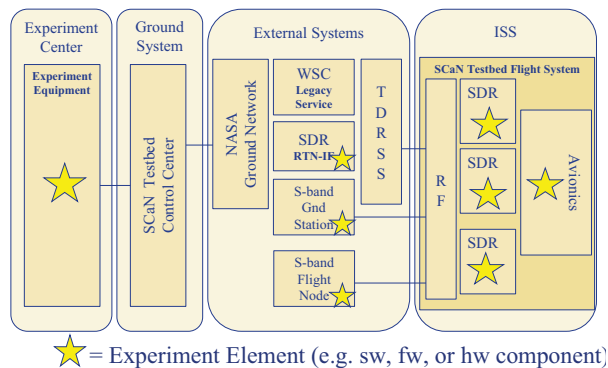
Experiment Center

Experiment Equipment

Ground System

SCaN Testbed Control Center

External Systems

NASA Ground Network

WSC Legacy Service

SDR RTN-IF

S-band Gnd Station

S-band Flight Node

TDRSS

ISS

SCaN Testbed Flight System

RF

SDR

SDR

SDR

Avionics

= Experiment Element (e.g. sw, fw, or hw component)